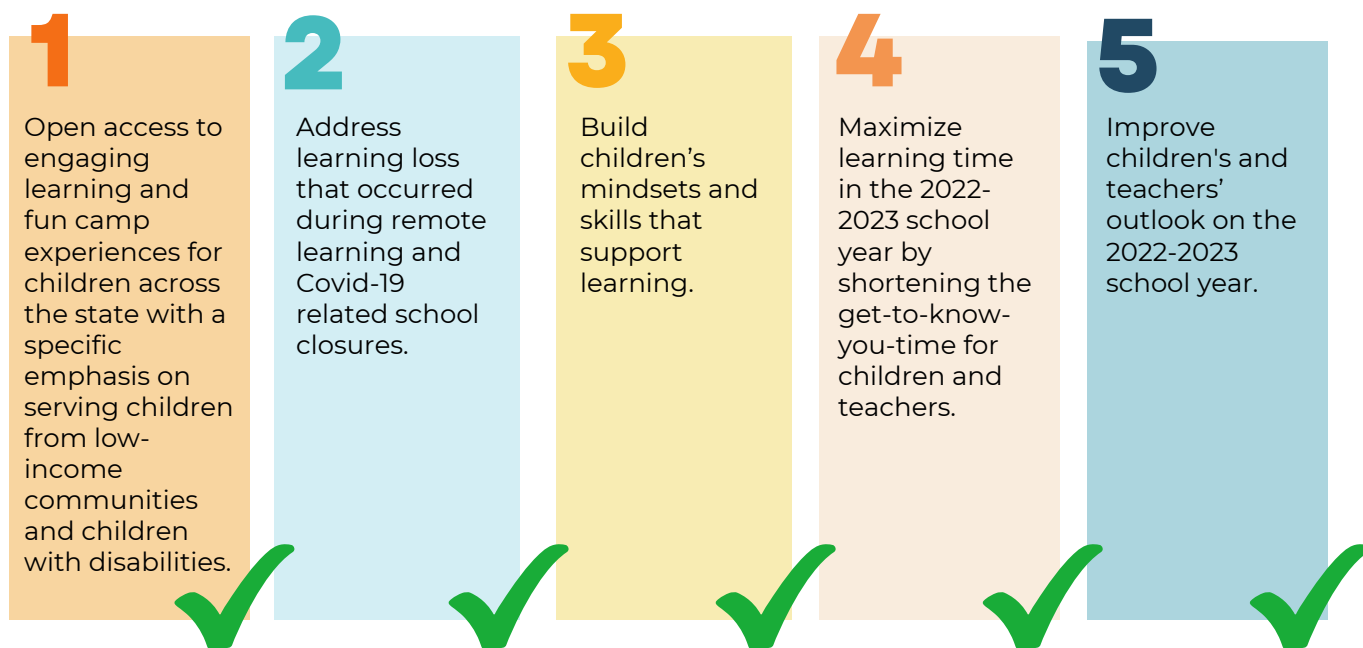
1

Open access to engaging learning and fun camp experiences for children across the state with a specific emphasis on serving children from low-income communities and children with disabilities.

2

Address learning loss that occurred during remote learning and Covid-19 related school closures.

3

Build children’s mindsets and skills that support learning.

4

Maximize learning time in the 2022-2023 school year by shortening the get-to-know-you-time for children and teachers.

5

Improve children's and teachers’ outlook on the 2022-2023 school year.